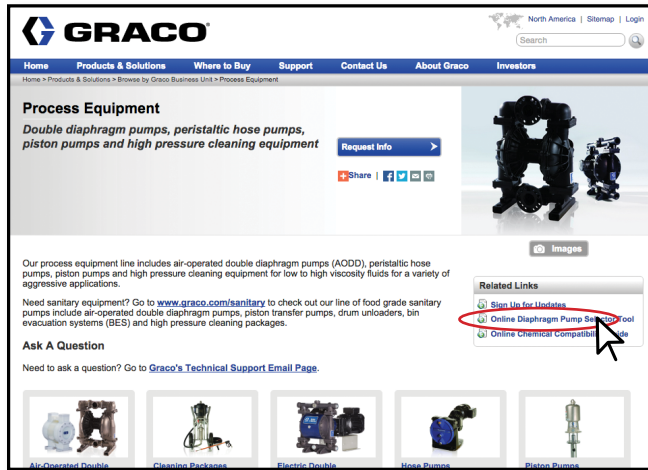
GRACO

North America | Sitemap | Login

Search

Home | Products & Solutions | Where to Buy | Support | Contact Us | About Graco | Investors

Home > Products & Solutions > Browse by Graco Business Unit > Process Equipment

Process Equipment

Double diaphragm pumps, peristaltic hose pumps, piston pumps and high pressure cleaning equipment

Request Info

Share

Images

Our process equipment line includes air-operated double diaphragm pumps (AODD), peristaltic hose pumps, piston pumps and high pressure cleaning equipment for low to high viscosity fluids for a variety of aggressive applications.

Need sanitary equipment? Go to www.graco.com/sanitary to check out our line of food grade sanitary pumps include air-operated double diaphragm pumps, piston transfer pumps, drum unloaders, bin evacuation systems (BES) and high pressure cleaning packages.

Ask A Question

Need to ask a question? Go to Graco's Technical Support Email Page.

Related Links

Sign Up for Updates

Online Diaphragm Pump Selector Tool

Online Chemical Compatibility Guide

Air-Operated Double

Cleaning Packages

Electric Double

Hose Pumps

Piston Pumps